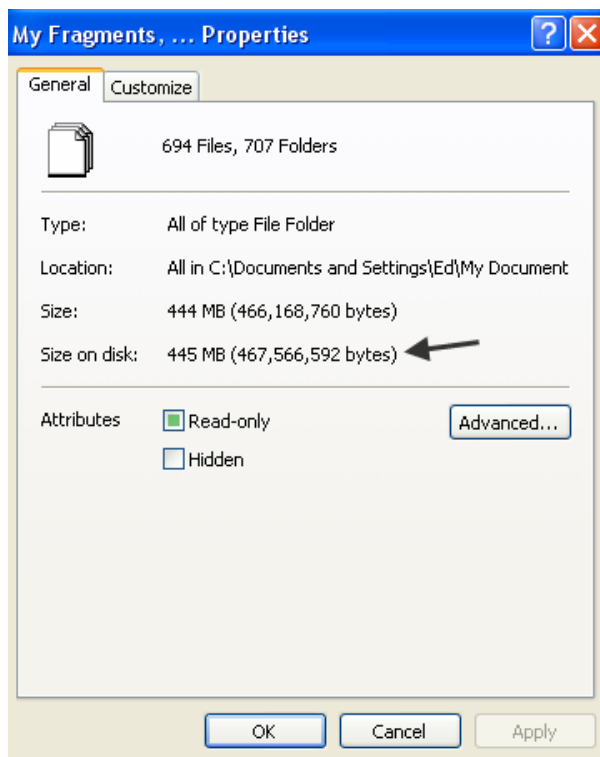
My Fragments, ... Properties

General Customize

694 Files, 707 Folders

Type: All of type File Folder

Location: All in C:\Documents and Settings\Ed\My Document

Size: 444 MB (466,168,760 bytes)

Size on disk: 445 MB (467,566,592 bytes)

Attributes Read-only Advanced...

Hidden

OK Cancel Apply